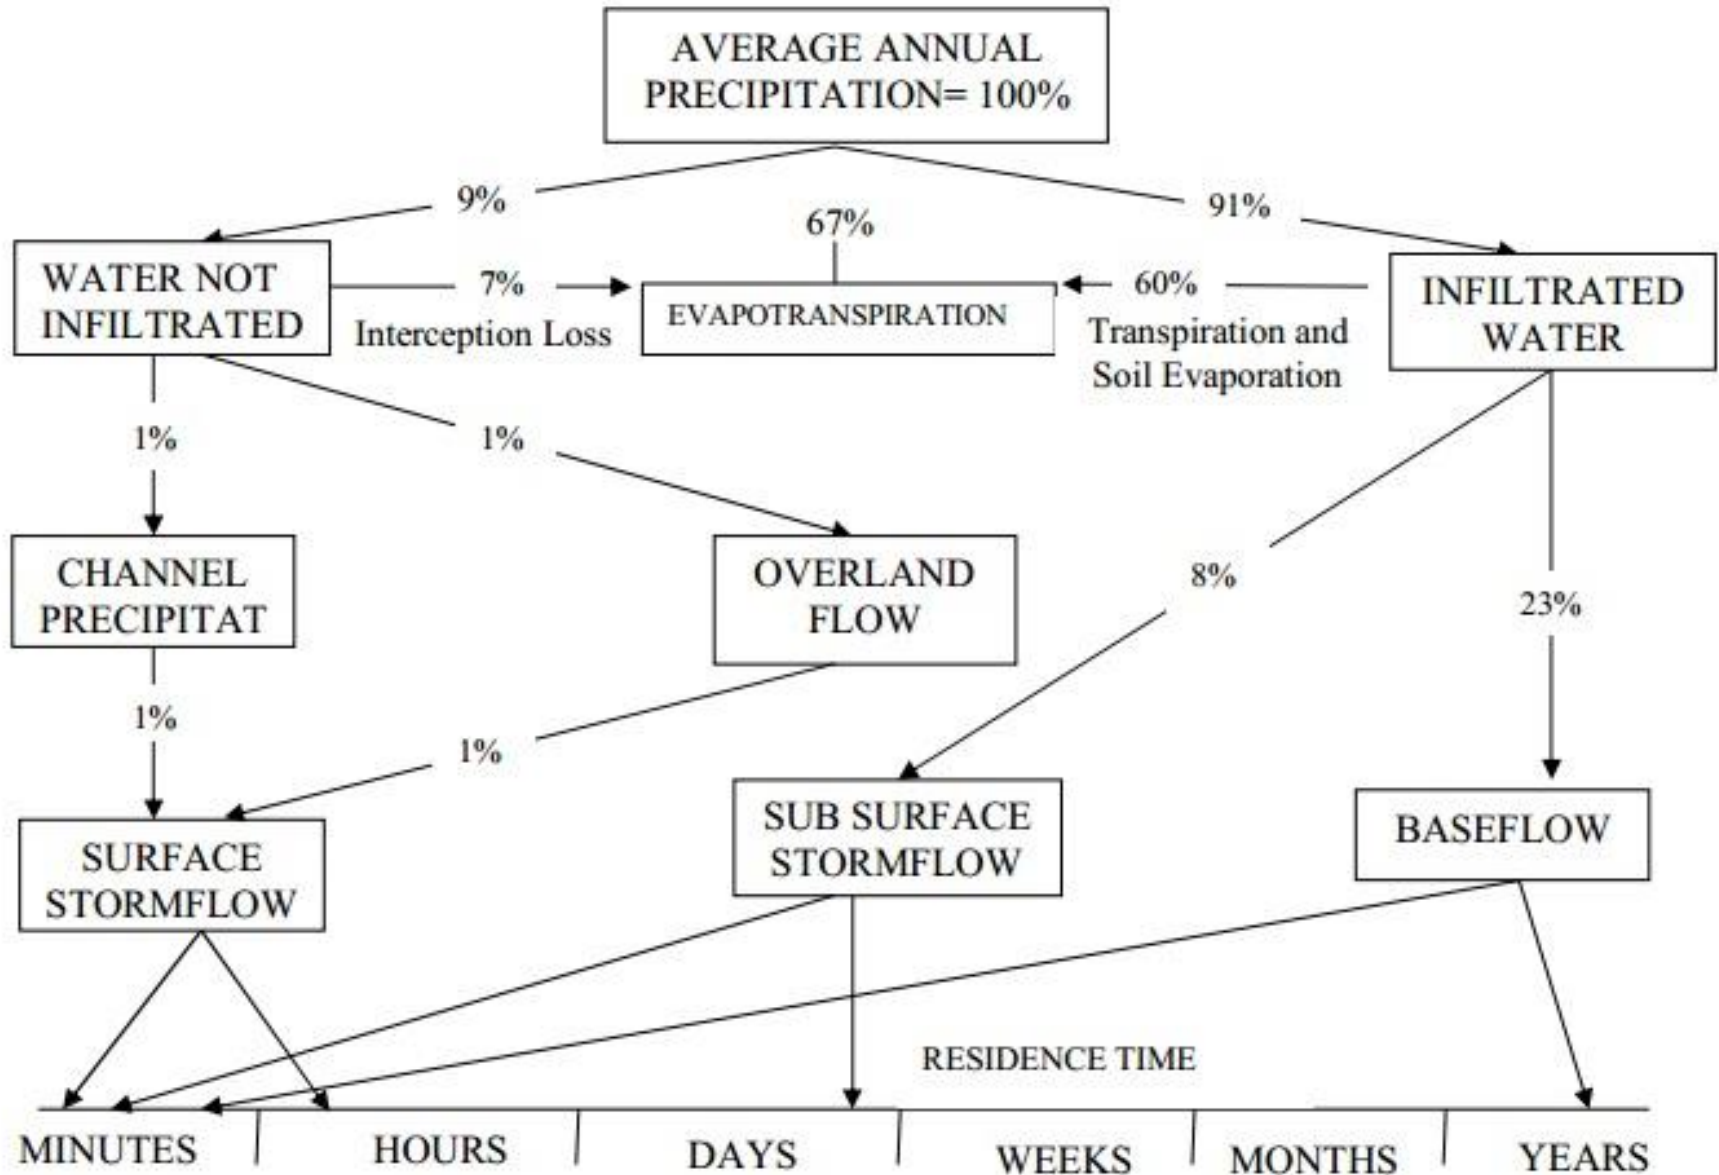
AVERAGE ANNUAL PRECIPITATION= 100%

9%

91%

67%

WATER NOT INFILTRATED

7%

Interception Loss

EVAPOTRANSPIRATION

60%

Transpiration and Soil Evaporation

INFILTRATED WATER

1%

1%

CHANNEL PRECIPITAT

OVERLAND FLOW

8%

23%

1%

1%

SURFACE STORMFLOW

SUB SURFACE STORMFLOW

BASEFLOW

RESIDENCE TIME

MINUTES

HOURS

DAYS

WEEKS

MONTHS

YEARS